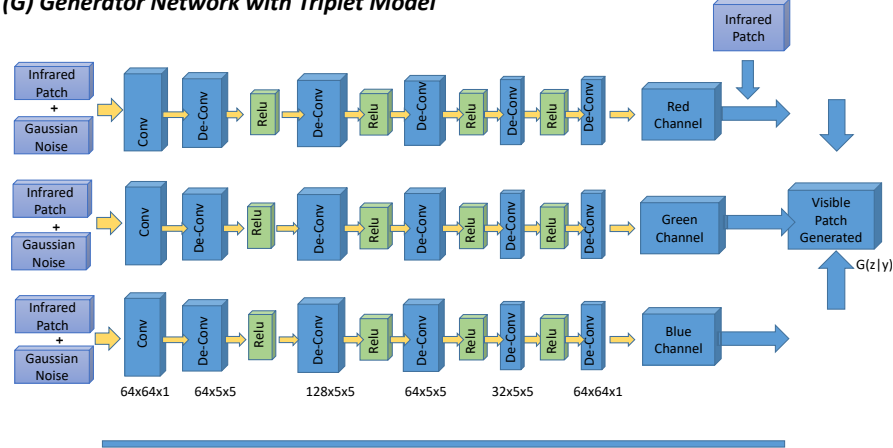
(G) Generator Network with Triplet Model

Infrared Patch

Infrared Patch + Gaussian Noise

Conv

De-Conv

Relu

De-Conv

Relu

De-Conv

Relu

De-Conv

Relu

De-Conv

Red Channel

Infrared Patch + Gaussian Noise

Conv

De-Conv

Relu

De-Conv

Relu

De-Conv

Relu

De-Conv

Relu

De-Conv

Green Channel

Visible Patch Generated

G(z|y)

Infrared Patch + Gaussian Noise

Conv

De-Conv

Relu

De-Conv

Relu

De-Conv

Relu

De-Conv

Relu

De-Conv

Blue Channel

64x64x1 64x5x5 128x5x5 64x5x5 32x5x5 64x64x1